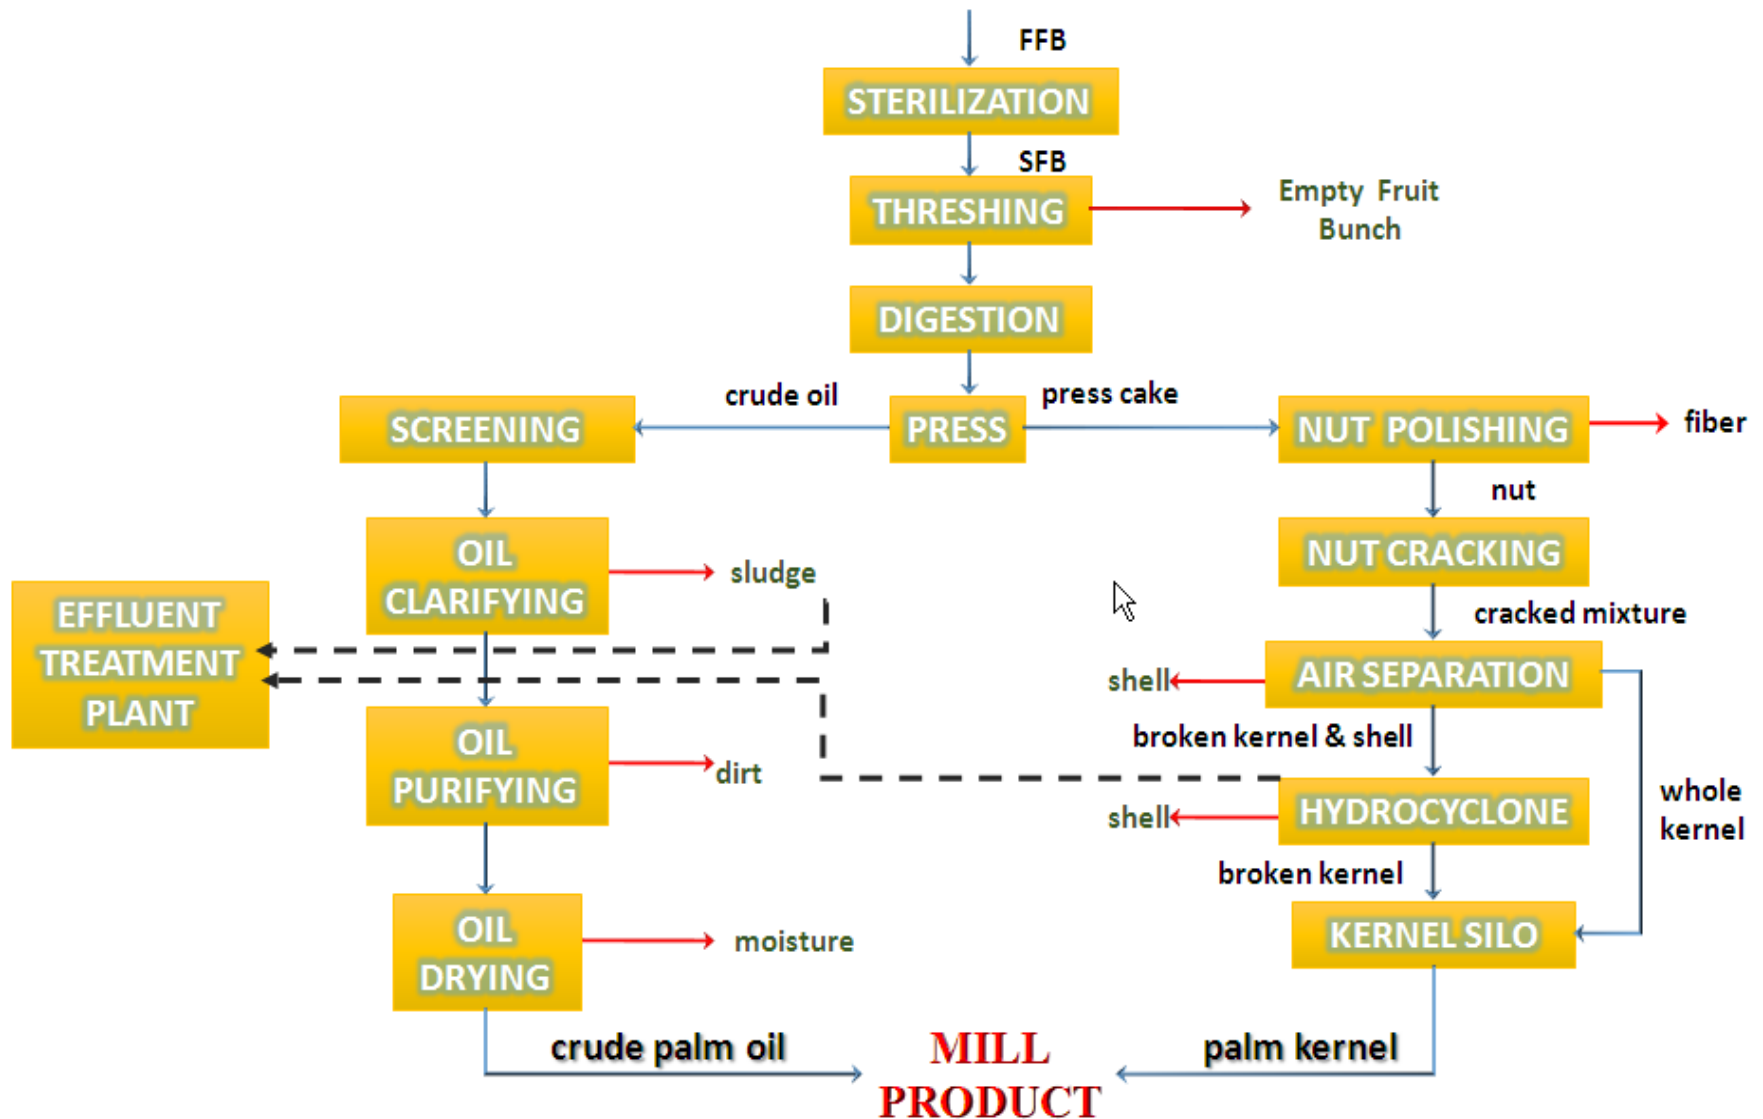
FFB
STERILIZATION
SFB
THRESHING
Empty Fruit Bunch
DIGESTION
crude oil
press cake
SCREENING
PRESS
NUT POLISHING
fiber
nut
OIL CLARIFYING
sludge
NUT CRACKING
cracked mixture
EFFLUENT TREATMENT PLANT
shell
AIR SEPARATION
broken kernel & shell
OIL PURIFYING
dirt
shell
HYDROCYCLONE
whole kernel
broken kernel
OIL DRYING
moisture
KERNEL SILO
crude palm oil
MILL PRODUCT
palm kernel